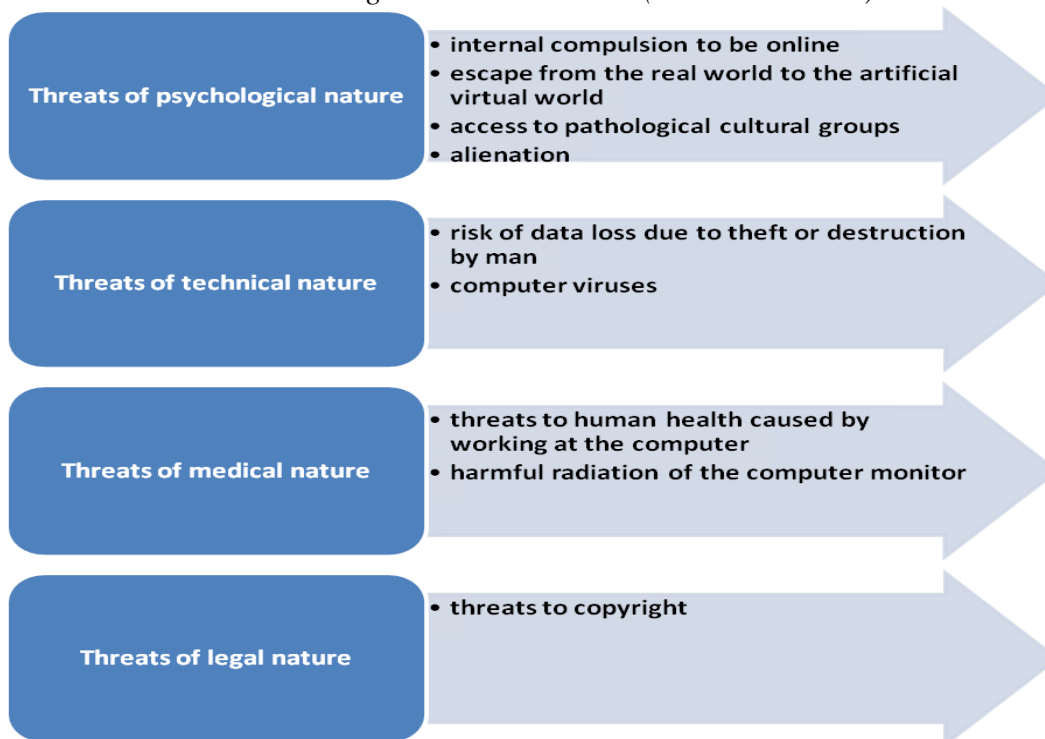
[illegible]

Threats of psychological nature

- internal compulsion to be online
- escape from the real world to the artificial virtual world
- access to pathological cultural groups
- alienation

Threats of technical nature

- risk of data loss due to theft or destruction by man
- computer viruses

Threats of medical nature

- threats to human health caused by working at the computer
- harmful radiation of the computer monitor

Threats of legal nature

- threats to copyright